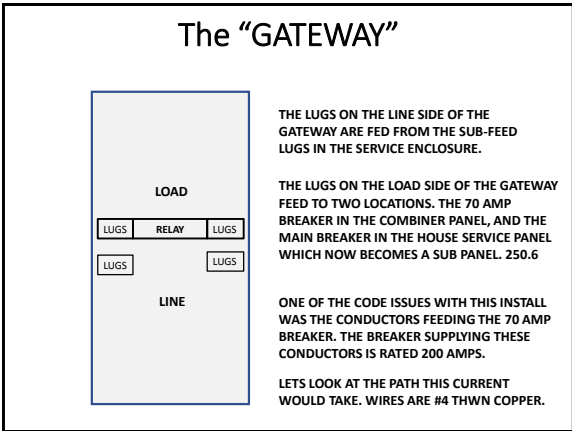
The “GATEWAY”

LOAD

LUGS RELAY LUGS

LUGS LUGS

LINE

THE LUGS ON THE LINE SIDE OF THE GATEWAY ARE FED FROM THE SUB-FEED LUGS IN THE SERVICE ENCLOSURE.

THE LUGS ON THE LOAD SIDE OF THE GATEWAY FEED TO TWO LOCATIONS. THE 70 AMP BREAKER IN THE COMBINER PANEL, AND THE MAIN BREAKER IN THE HOUSE SERVICE PANEL WHICH NOW BECOMES A SUB PANEL. 250.6

ONE OF THE CODE ISSUES WITH THIS INSTALL WAS THE CONDUCTORS FEEDING THE 70 AMP BREAKER. THE BREAKER SUPPLYING THESE CONDUCTORS IS RATED 200 AMPS.

LETS LOOK AT THE PATH THIS CURRENT WOULD TAKE. WIRES ARE #4 THWN COPPER.